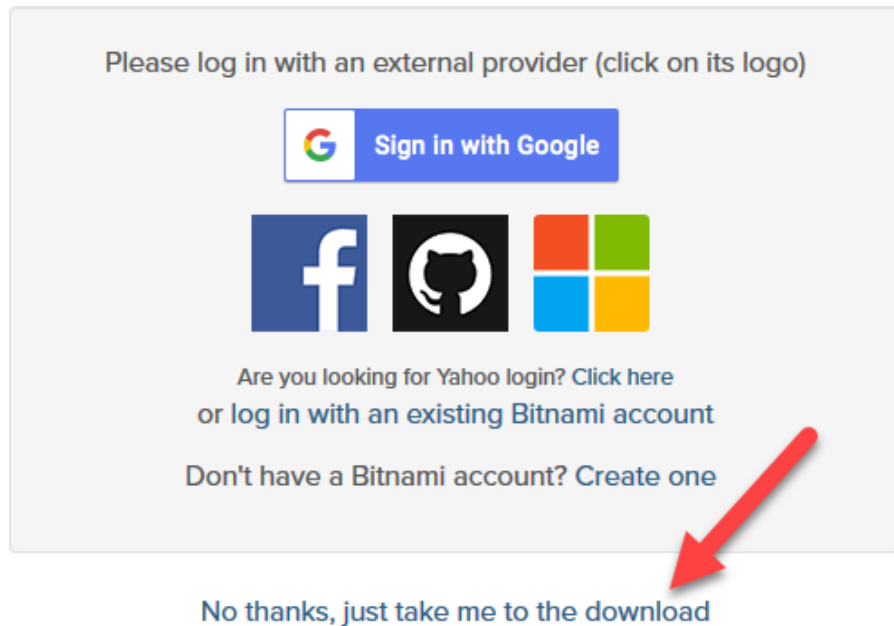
Please log in with an external provider (click on its logo)

G Sign in with Google

Are you looking for Yahoo login? Click here
or log in with an existing Bitnami account

Don't have a Bitnami account? Create one

No thanks, just take me to the download